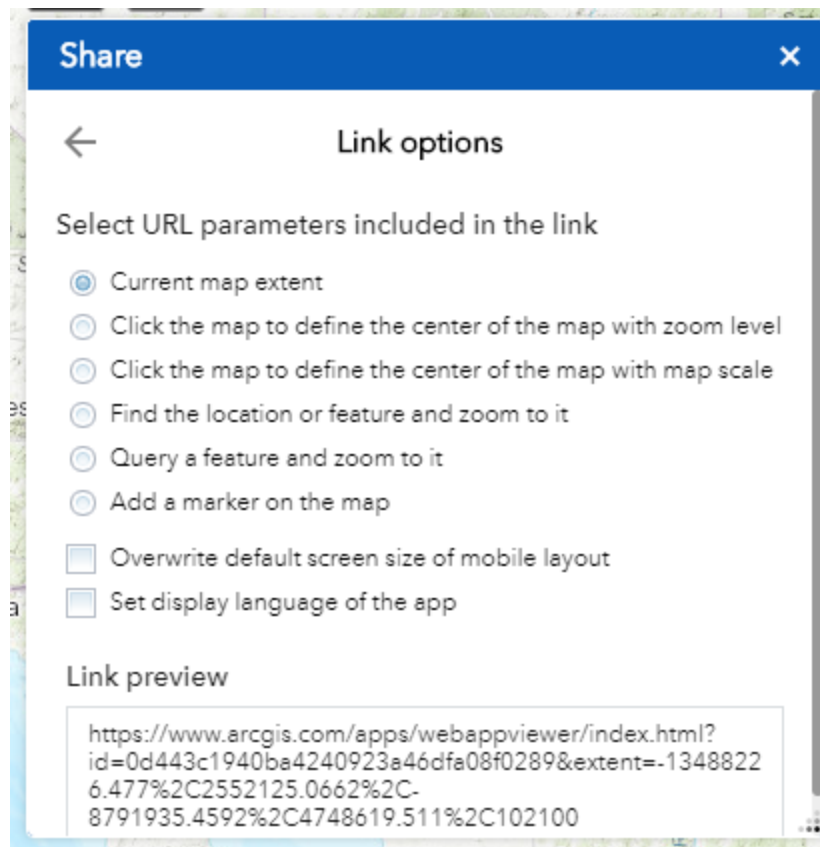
Share ×

Link options

Select URL parameters included in the link

Current map extent
Click the map to define the center of the map with zoom level
Click the map to define the center of the map with map scale
Find the location or feature and zoom to it
Query a feature and zoom to it
Add a marker on the map

Overwrite default screen size of mobile layout
Set display language of the app

Link preview

https://www.arcgis.com/apps/webappviewer/index.html?id=0d443c1940ba4240923a46dfa08f0289&extent=-13488226.477%2C2552125.0662%2C-8791935.4592%2C4748619.511%2C102100